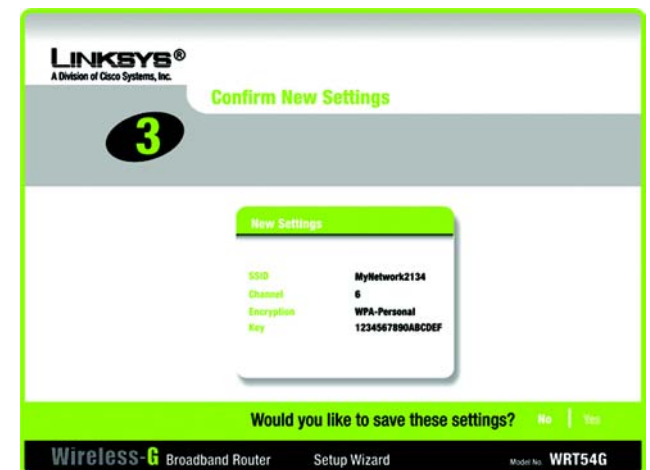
LINKSYS®
A Division of Cisco Systems, Inc.

Confirm New Settings

3

New Settings

| | |
|---|---|
| SSID | MyNetwork2134 |
| Channel | 6 |
| Encryption | WPA-Personal |
| Key | 1234567890ABCDEF |

Would you like to save these settings? No | Yes

Wireless-G Broadband Router Setup Wizard Model No. WRT54G